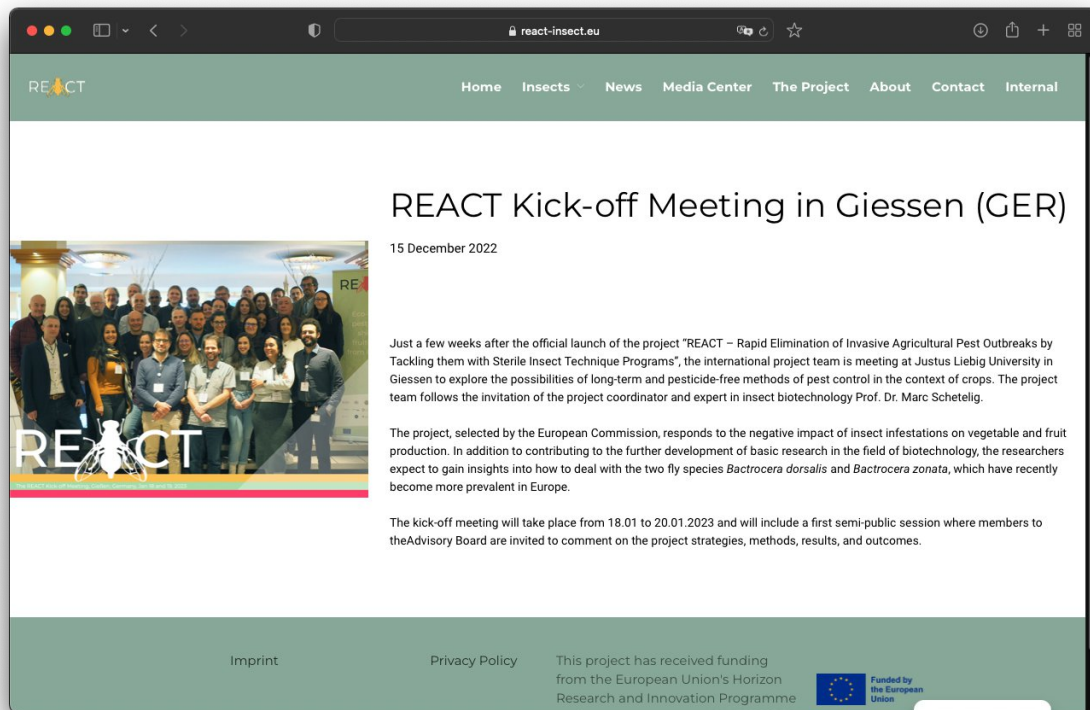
react-insect.eu

REACT

Home Insects News Media Center The Project About Contact Internal

REACT Kick-off Meeting in Giessen (GER)

15 December 2022

REACT

The REACT Kick-off Meeting, Gießen, Germany, Jan 18 and 19, 2023

Just a few weeks after the official launch of the project "REACT – Rapid Elimination of Invasive Agricultural Pest Outbreaks by Tackling them with Sterile Insect Technique Programs", the international project team is meeting at Justus Liebig University in Giessen to explore the possibilities of long-term and pesticide-free methods of pest control in the context of crops. The project team follows the invitation of the project coordinator and expert in insect biotechnology Prof. Dr. Marc Schetelig.

The project, selected by the European Commission, responds to the negative impact of insect infestations on vegetable and fruit production. In addition to contributing to the further development of basic research in the field of biotechnology, the researchers expect to gain insights into how to deal with the two fly species *Bactrocera dorsalis* and *Bactrocera zonata*, which have recently become more prevalent in Europe.

The kick-off meeting will take place from 18.01 to 20.01.2023 and will include a first semi-public session where members to theAdvisory Board are invited to comment on the project strategies, methods, results, and outcomes.

Imprint

Privacy Policy

This project has received funding from the European Union's Horizon Research and Innovation Programme

Funded by the European Union